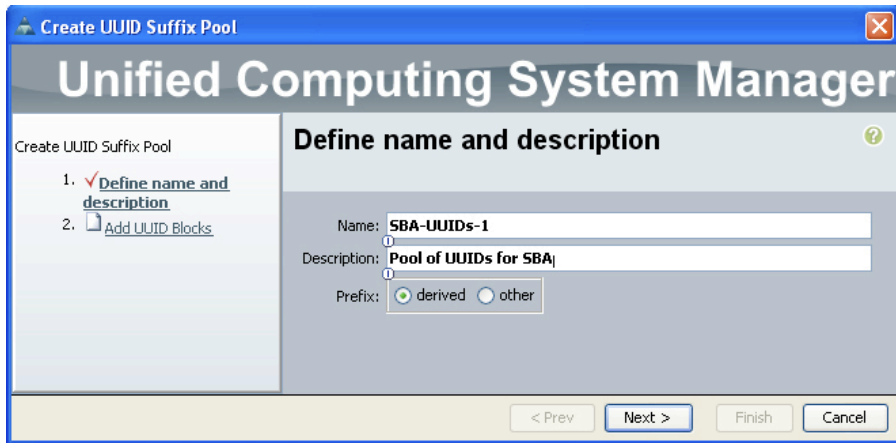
Create UUID Suffix Pool

Unified Computing System Manager

Create UUID Suffix Pool

1. √Define name and description

2. Add UUID Blocks

Define name and description

Name: SBA-UUIDs-1

Description: Pool of UUIDs for SBA

Prefix: derived other

< Prev Next > Finish Cancel